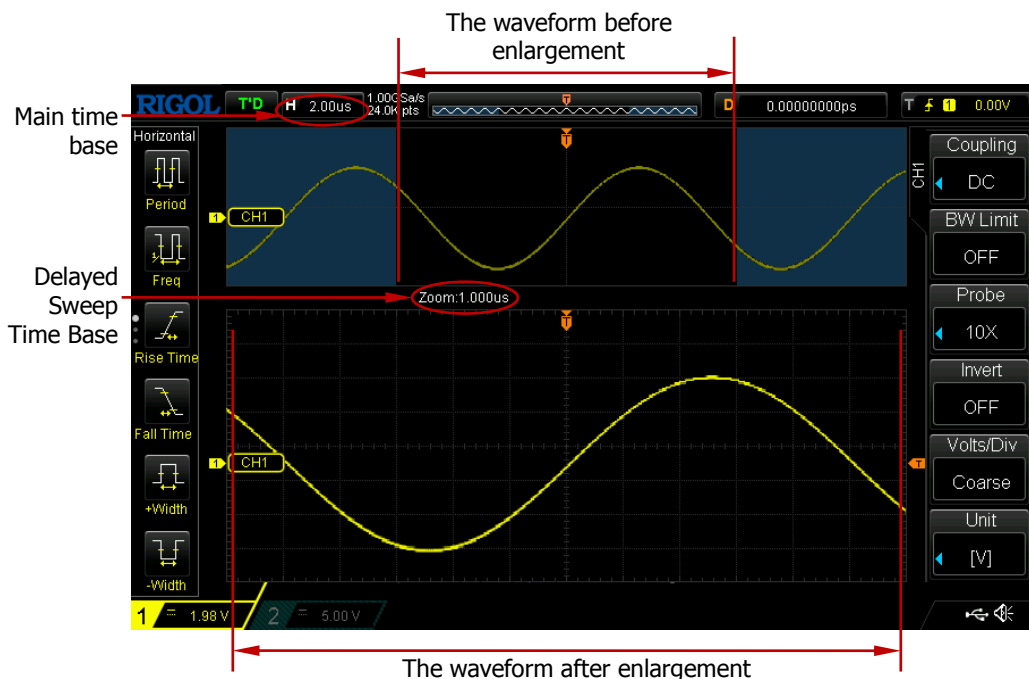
The waveform before enlargement

Main time base

Delayed Sweep Time Base

RIGOL T'D H 2.00us 1.00GSa/s 24.0Kpts T D 0.00000000ps T 1 0.00V

Horizontal

Period

Freq

Rise Time

Fall Time

+Width

-Width

1 CH1

T

Zoom:1.000us

T

1 CH1

T

1 1.98 V 2 5.00 V

CH1

Coupling

DC

BW Limit

OFF

Probe

10X

Invert

OFF

Volts/Div

Coarse

Unit

[V]

The waveform after enlargement